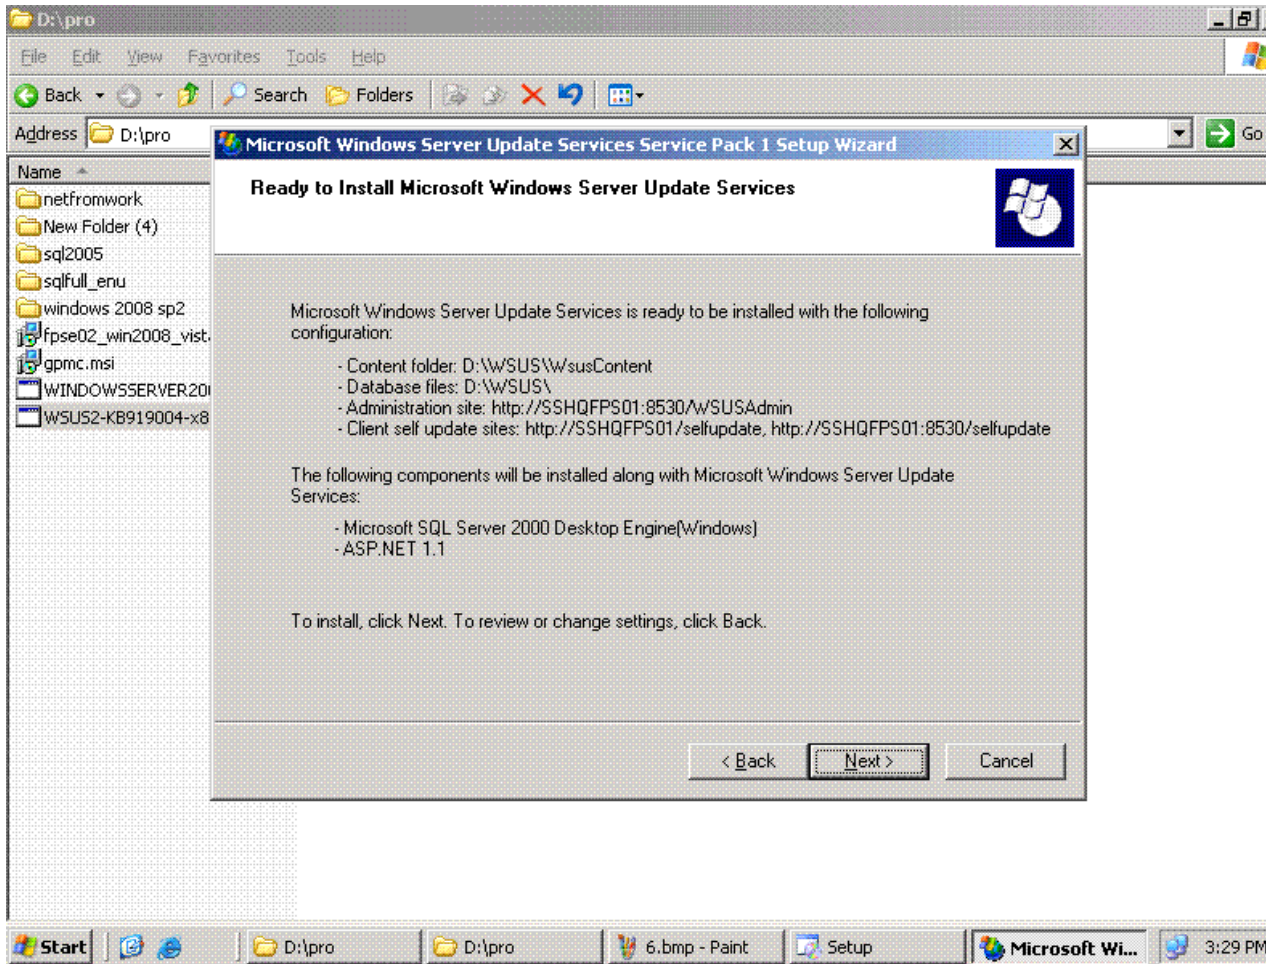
D:\pro

File Edit View Favorites Tools Help

Back Search Folders

Address D:\pro

Go

Name

netfromwork
New Folder (4)
sql2005
sqlfull_enu
windows 2008 sp2
fpse02_win2008_vist
gpmc.msi
WINDOWSSERVER20
WSUS2-KB919004-x8

Microsoft Windows Server Update Services Service Pack 1 Setup Wizard

Ready to Install Microsoft Windows Server Update Services

Microsoft Windows Server Update Services is ready to be installed with the following configuration:

- Content folder: D:\WSUS\WsusContent
- Database files: D:\WSUS\
- Administration site: http://SSHQFPS01:8530/WSUSAdmin
- Client self update sites: http://SSHQFPS01/selfupdate, http://SSHQFPS01:8530/selfupdate

The following components will be installed along with Microsoft Windows Server Update Services:

- Microsoft SQL Server 2000 Desktop Engine(Windows)
- ASP.NET 1.1

To install, click Next. To review or change settings, click Back.

< Back Next > Cancel

Start D:\pro D:\pro 6.bmp - Paint Setup Microsoft Wi... 3:29 PM